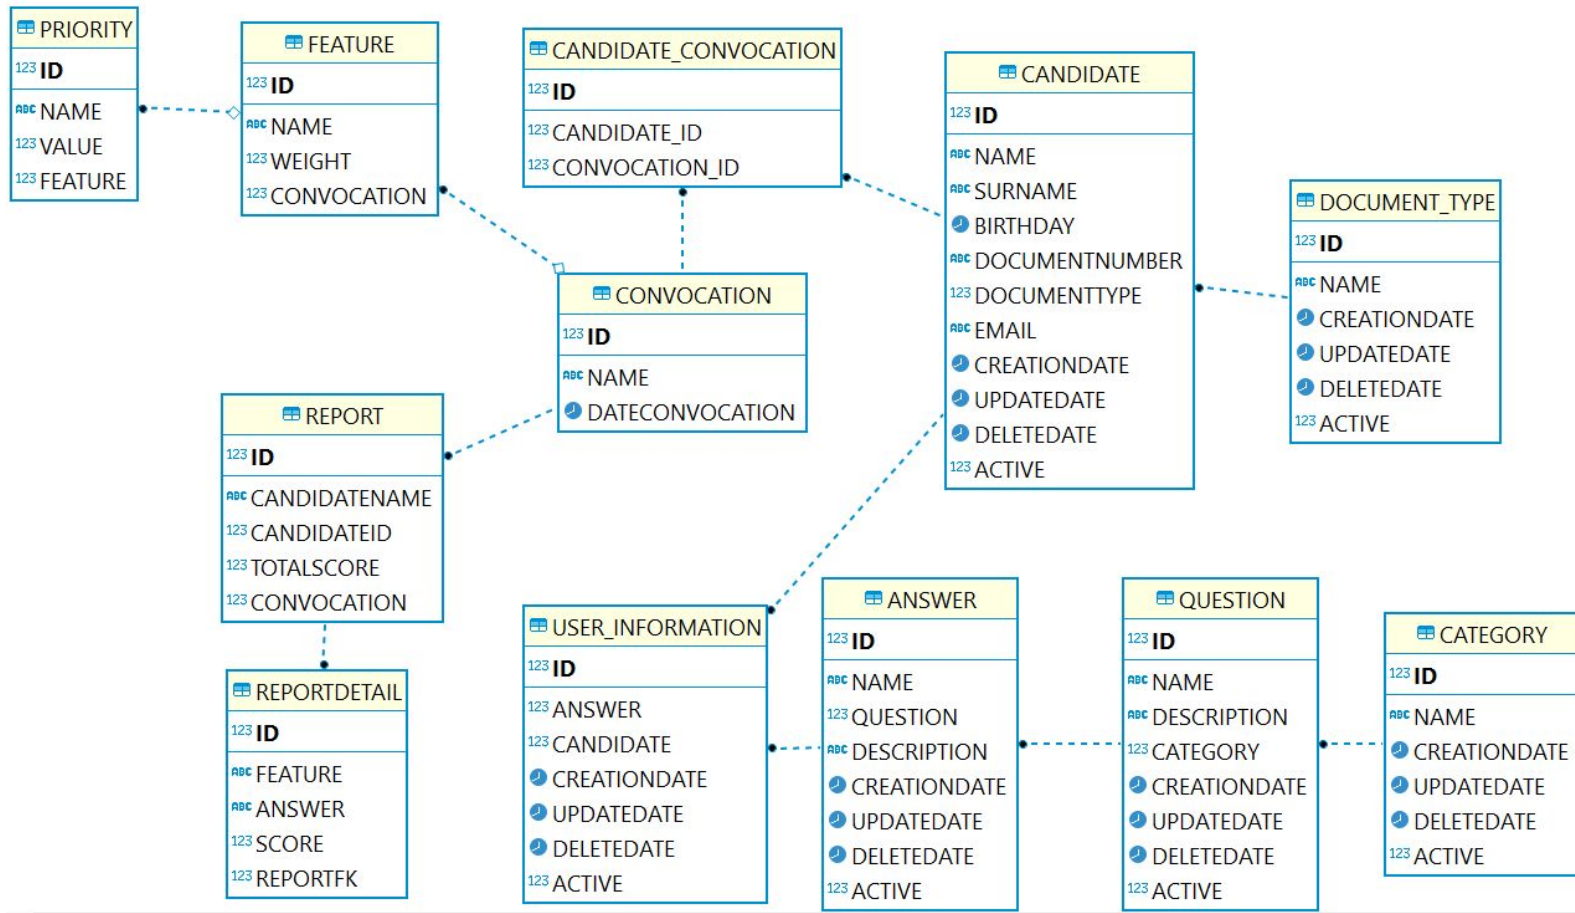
PRIORITY
123 ID
ABC NAME
123 VALUE
123 FEATURE

FEATURE
123 ID
ABC NAME
123 WEIGHT
123 CONVOCATION

CANDIDATE_CONVOCATION
123 ID
123 CANDIDATE_ID
123 CONVOCATION_ID

CANDIDATE
123 ID
ABC NAME
ABC SURNAME
BIRTHDAY
ABC DOCUMENTNUMBER
123 DOCUMENTTYPE
ABC EMAIL
CREATIONDATE
UPDATEDATE
DELETEDATE
123 ACTIVE

DOCUMENT_TYPE
123 ID
ABC NAME
CREATIONDATE
UPDATEDATE
DELETEDATE
123 ACTIVE

CONVOCATION
123 ID
ABC NAME
DATECONVOCATION

REPORT
123 ID
ABC CANDIDATENAME
123 CANDIDATEID
123 TOTALSCORE
123 CONVOCATION

REPORTDETAIL
123 ID
ABC FEATURE
ABC ANSWER
123 SCORE
123 REPORTFK

USER_INFORMATION
123 ID
123 ANSWER
123 CANDIDATE
CREATIONDATE
UPDATEDATE
DELETEDATE
123 ACTIVE

ANSWER
123 ID
ABC NAME
123 QUESTION
ABC DESCRIPTION
CREATIONDATE
UPDATEDATE
DELETEDATE
123 ACTIVE

QUESTION
123 ID
ABC NAME
ABC DESCRIPTION
123 CATEGORY
CREATIONDATE
UPDATEDATE
DELETEDATE
123 ACTIVE

CATEGORY
123 ID
ABC NAME
CREATIONDATE
UPDATEDATE
DELETEDATE
123 ACTIVE